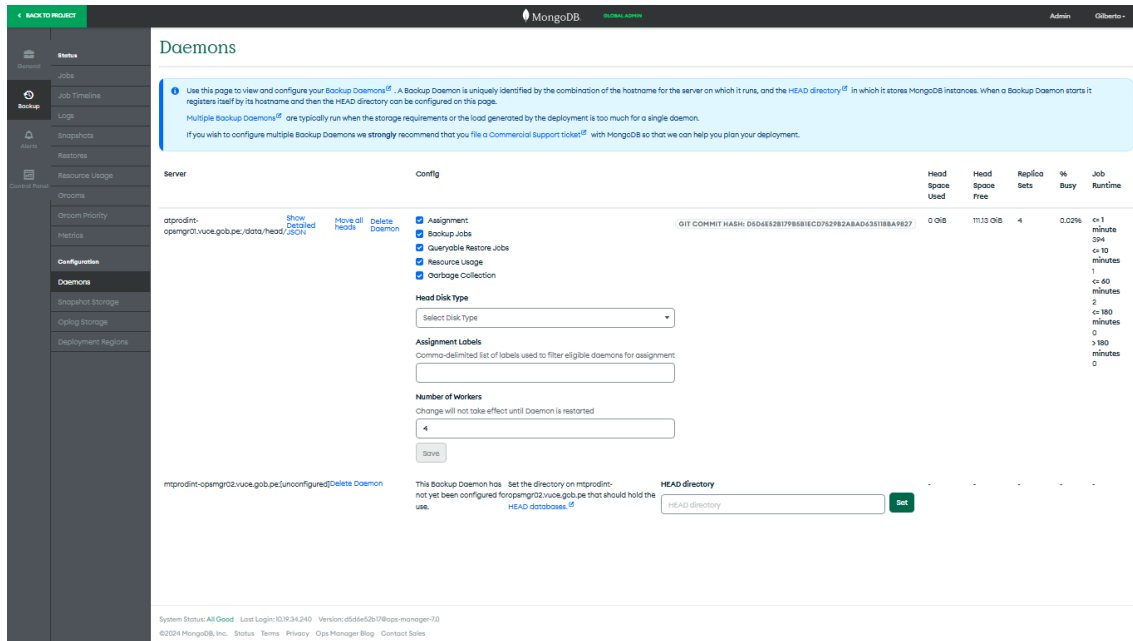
< BACK TO PROJECT

MongoDB. GLOBAL ADMIN

Admin Gilberto

General

Backup

Alerts

Control Panel

Status

Jobs

Job Timeline

Logs

Snapshots

Restores

Resource Usage

Grooms

Groom Priority

Metrics

Configuration

Daemons

Snapshot Storage

Oplog Storage

Deployment Regions

Daemons

Use this page to view and configure your Backup Daemons. A Backup Daemon is uniquely identified by the combination of the hostname for the server on which it runs, and the HEAD directory in which it stores MongoDB instances. When a Backup Daemon starts it registers itself by its hostname and then the HEAD directory can be configured on this page.

Multiple Backup Daemons are typically run when the storage requirements or the load generated by the deployment is too much for a single daemon.

If you wish to configure multiple Backup Daemons we strongly recommend that you file a Commercial Support ticket with MongoDB so that we can help you plan your deployment.

| Server | Config | Head Space Used | Head Space Free | Replica Sets | % Busy | Job Runtime |
|---|---|---|---|---|---|---|
| atprodint-opsmgr01.vuce.gob.pe:/data/head/ Show Detailed JSON Move all heads Delete Daemon | Assignment, Backup Jobs, Queryable Restore Jobs, Resource Usage, Garbage Collection; GIT COMMIT HASH: D5D6E52B17B5B1ECD7529B2ABAD635118BA9827; Head Disk Type: Select Disk Type; Assignment Labels: Comma-delimited list of labels used to filter eligible daemons for assignment; Number of Workers: Change will not take effect until Daemon is restarted: 4; Save | 0 GiB | 111.13 GiB | 4 | 0.02% | <= 1 minute 394 <= 10 minutes 1 <= 60 minutes 2 <= 180 minutes 0 > 180 minutes 0 |
| mtprodint-opsmgr02.vuce.gob.pe:[unconfigured] Delete Daemon | This Backup Daemon has not yet been configured for use. Set the directory on mtprodint-opsmgr02.vuce.gob.pe that should hold the HEAD databases. HEAD directory: HEAD directory; Set | - | - | - | - | - |

System Status: All Good Last Login: 10.19.34.240 Version: d5d6e52b17@ops-manager-7.0

©2024 MongoDB, Inc. Status Terms Privacy Ops Manager Blog Contact Sales